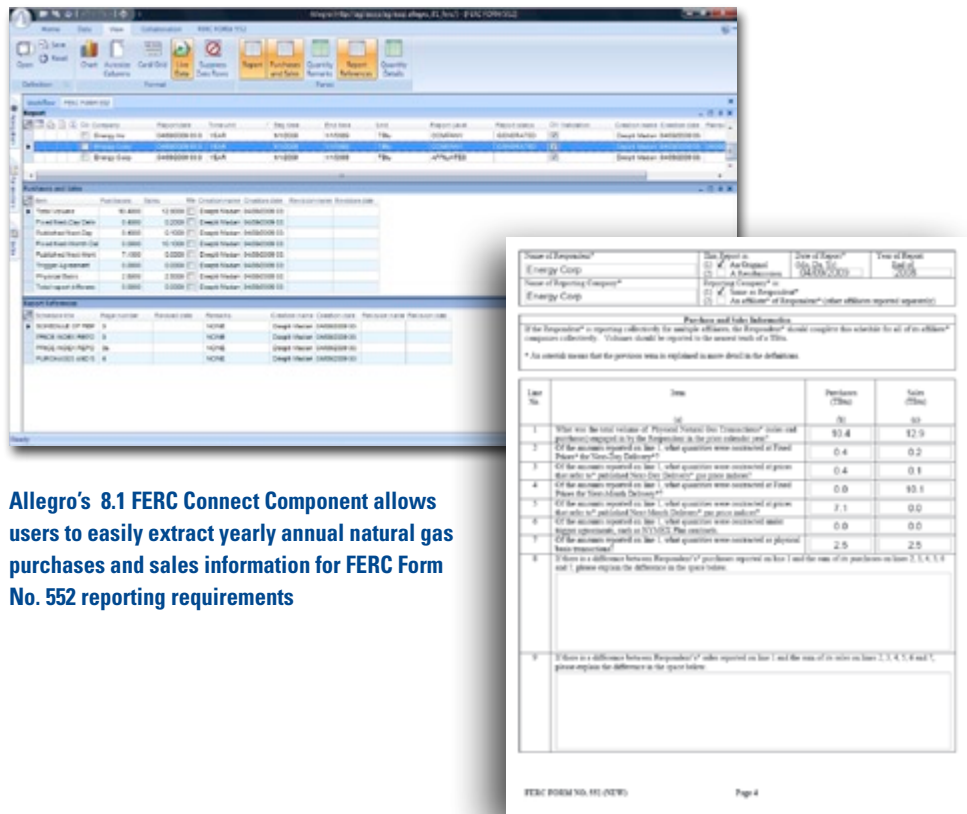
Allegro's 8.1 FERC Connect Component allows users to easily extract yearly annual natural gas purchases and sales information for FERC Form No. 552 reporting requirements

Name of Respondent
Energy Corp
Name of Reporting Company
Energy Corp
Date of Report 04/09/2009
Year of Report End of 2008

Purchases and Sales Information

| Line No. | Item | Purchases (TBtu) | Sales (TBtu) |
|---|---|---|---|
| 1 | What was the total volume of Physical Natural Gas Transactions (sales and purchases) engaged in by the Respondent in the prior calendar year? | 93.4 | 12.9 |
| 2 | | 0.4 | 0.2 |
| 3 | | 0.4 | 0.1 |
| 4 | | 0.0 | 10.1 |
| 5 | | 7.1 | 0.0 |
| 6 | | 0.0 | 0.0 |
| 7 | | 2.5 | 2.5 |
| 8 | If there is a difference between Respondent's purchases reported on line 1 and the sum of its purchases on lines 2, 3, 4, 5, 6 and 7, please explain the difference in the space below. | | |
| 9 | If there is a difference between Respondent's sales reported on line 1 and the sum of its sales on lines 2, 3, 4, 5, 6 and 7, please explain the difference in the space below. | | |

FERC FORM NO. 552 (NEW)
Page 4